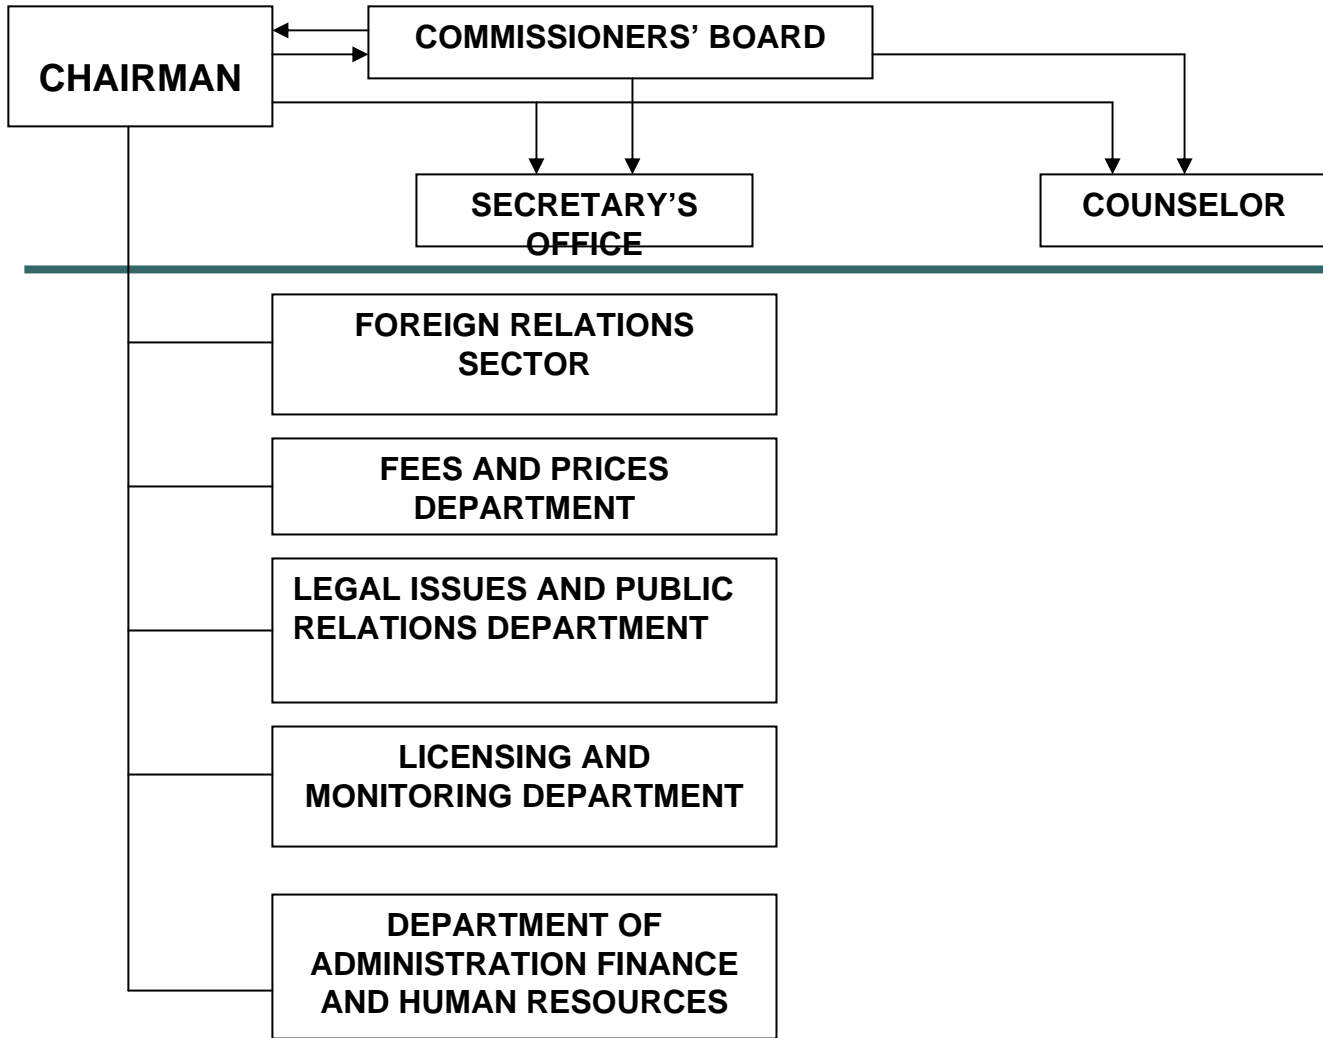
CHAIRMAN

COMMISSIONERS' BOARD

SECRETARY'S OFFICE

COUNSELOR

FOREIGN RELATIONS SECTOR

FEES AND PRICES DEPARTMENT

LEGAL ISSUES AND PUBLIC RELATIONS DEPARTMENT

LICENSING AND MONITORING DEPARTMENT

DEPARTMENT OF ADMINISTRATION FINANCE AND HUMAN RESOURCES